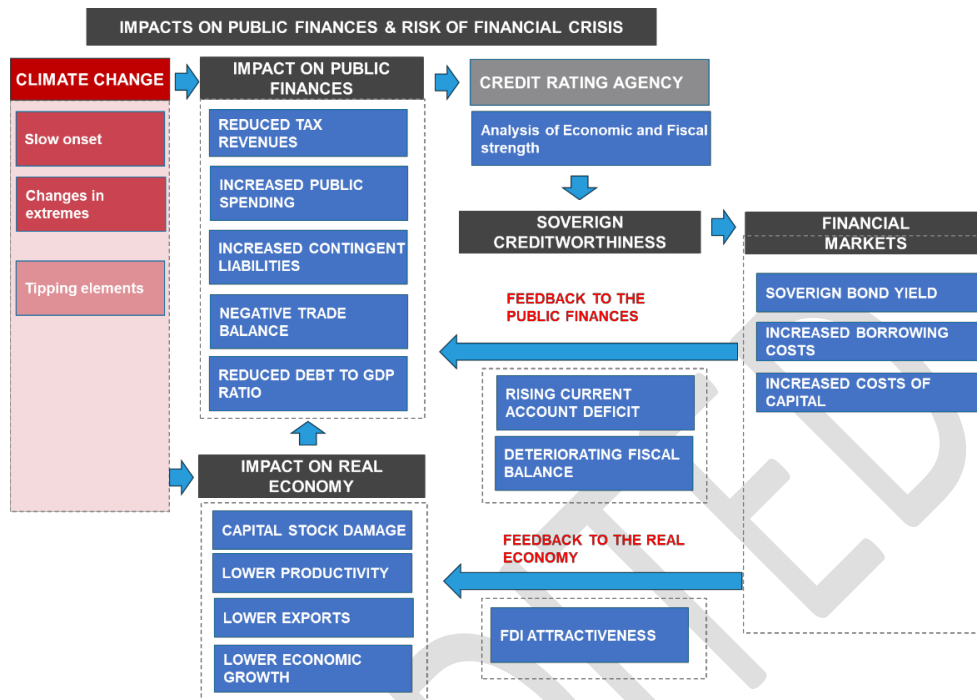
IMPACTS ON PUBLIC FINANCES & RISK OF FINANCIAL CRISIS

CLIMATE CHANGE

Slow onset

Changes in extremes

Tipping elements

IMPACT ON PUBLIC FINANCES

REDUCED TAX REVENUES

INCREASED PUBLIC SPENDING

INCREASED CONTINGENT LIABILITIES

NEGATIVE TRADE BALANCE

REDUCED DEBT TO GDP RATIO

CREDIT RATING AGENCY

Analysis of Economic and Fiscal strength

SOVERIGN CREDITWORTHINESS

FINANCIAL MARKETS

SOVERIGN BOND YIELD

INCREASED BORROWING COSTS

INCREASED COSTS OF CAPITAL

FEEDBACK TO THE PUBLIC FINANCES

RISING CURRENT ACCOUNT DEFICIT

DETERIORATING FISCAL BALANCE

IMPACT ON REAL ECONOMY

CAPITAL STOCK DAMAGE

LOWER PRODUCTIVITY

LOWER EXPORTS

LOWER ECONOMIC GROWTH

FEEDBACK TO THE REAL ECONOMY

FDI ATTRACTIVENESS